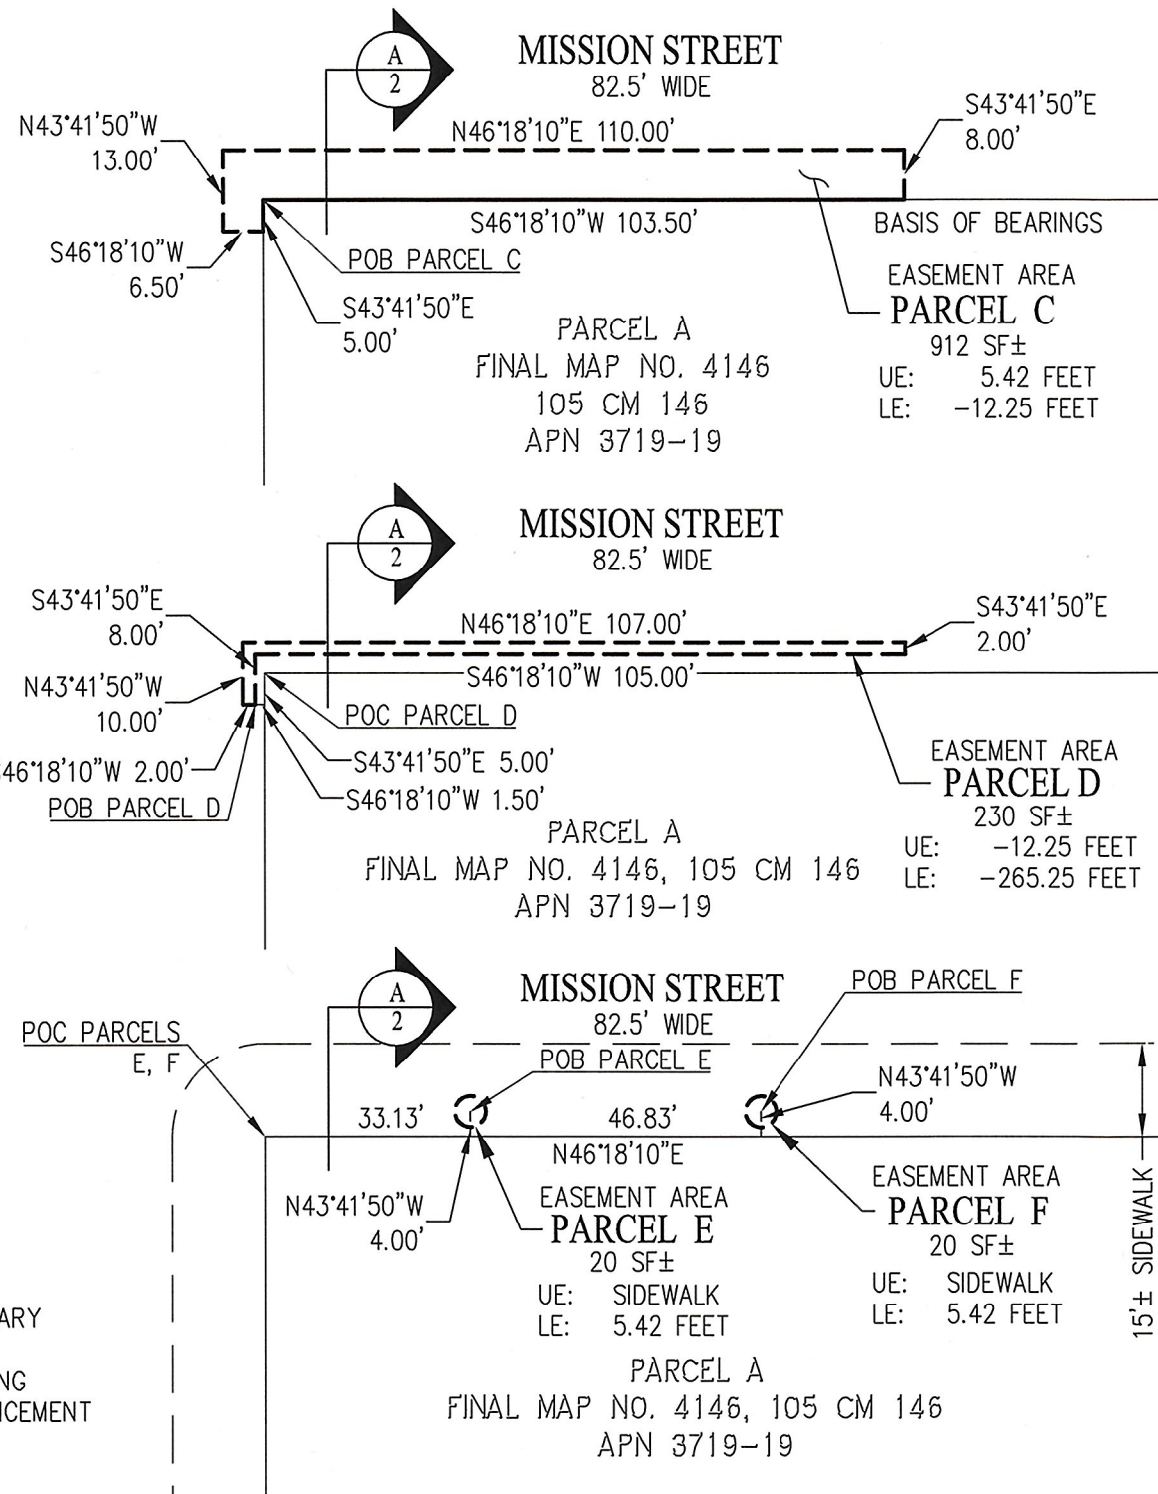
A
2

MISSION STREET
82.5' WIDE

N43°41'50"W
13.00'

N46°18'10"E 110.00'

S43°41'50"E
8.00'

S46°18'10"W 103.50'

BASIS OF BEARINGS

S46°18'10"W
6.50'

POB PARCEL C

EASEMENT AREA
PARCEL C
912 SF±
UE: 5.42 FEET
LE: –12.25 FEET

S43°41'50"E
5.00'

PARCEL A
FINAL MAP NO. 4146
105 CM 146
APN 3719–19

A
2

MISSION STREET
82.5' WIDE

S43°41'50"E
8.00'

N46°18'10"E 107.00'

S43°41'50"E
2.00'

N43°41'50"W
10.00'

S46°18'10"W 105.00'

POC PARCEL D

46°18'10"W 2.00'

S43°41'50"E 5.00'

POB PARCEL D

S46°18'10"W 1.50'

EASEMENT AREA
PARCEL D
230 SF±
UE: –12.25 FEET
LE: –265.25 FEET

PARCEL A
FINAL MAP NO. 4146, 105 CM 146
APN 3719–19

A
2

MISSION STREET
82.5' WIDE

POB PARCEL F

POC PARCELS
E, F

POB PARCEL E

N43°41'50"W
4.00'

33.13'

46.83'

N46°18'10"E

N43°41'50"W
4.00'

EASEMENT AREA
PARCEL E
20 SF±
UE: SIDEWALK
LE: 5.42 FEET

EASEMENT AREA
PARCEL F
20 SF±
UE: SIDEWALK
LE: 5.42 FEET

15'± SIDEWALK

ARY

NG
ICEMENT

PARCEL A
FINAL MAP NO. 4146, 105 CM 146
APN 3719–19